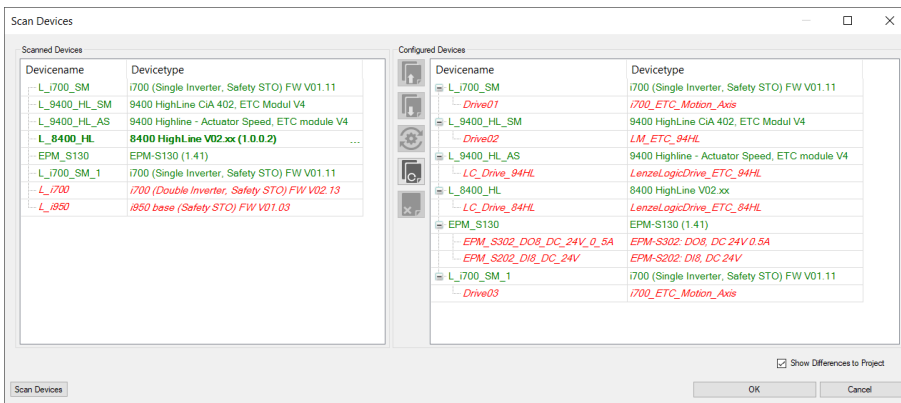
Scan Devices

Scanned Devices

| Devicename | Devicetype |
|---|---|
| L_i700_SM | i700 (Single Inverter, Safety STO) FW V01.11 |
| L_9400_HL_SM | 9400 HighLine CiA 402, ETC Modul V4 |
| L_9400_HL_AS | 9400 Highline - Actuator Speed, ETC module V4 |
| L_8400_HL | 8400 HighLine V02.xx (1.0.0.2) ... |
| EPM_S130 | EPM-S130 (1.41) |
| L_i700_SM_1 | i700 (Single Inverter, Safety STO) FW V01.11 |
| L_i700 | i700 (Double Inverter, Safety STO) FW V02.13 |
| L_i950 | i950 base (Safety STO) FW V01.03 |

Configured Devices

| Devicename | Devicetype |
|---|---|
| L_i700_SM | i700 (Single Inverter, Safety STO) FW V01.11 |
| Drive01 | i700_ETC_Motion_Axis |
| L_9400_HL_SM | 9400 HighLine CiA 402, ETC Modul V4 |
| Drive02 | LM_ETC_94HL |
| L_9400_HL_AS | 9400 Highline - Actuator Speed, ETC module V4 |
| LC_Drive_94HL | LenzeLogicDrive_ETC_94HL |
| L_8400_HL | 8400 HighLine V02.xx |
| LC_Drive_84HL | LenzeLogicDrive_ETC_84HL |
| EPM_S130 | EPM-S130 (1.41) |
| EPM_S302_DO8_DC_24V_0_5A | EPM-S302: DO8, DC 24V 0.5A |
| EPM_S202_DI8_DC_24V | EPM-S202: DI8, DC 24V |
| L_i700_SM_1 | i700 (Single Inverter, Safety STO) FW V01.11 |
| Drive03 | i700_ETC_Motion_Axis |

Show Differences to Project

Scan Devices

OK

Cancel